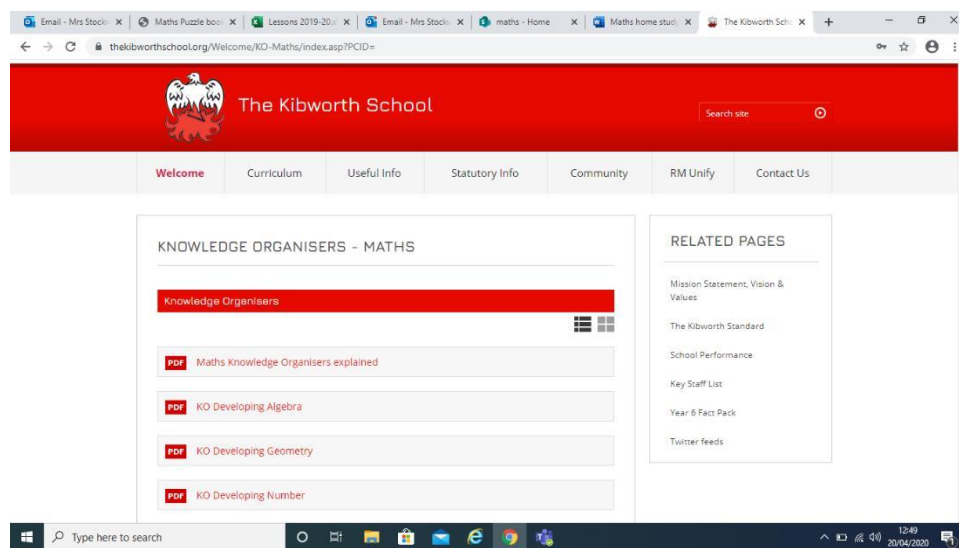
Email - Mrs Stock ×
Maths Puzzle boo ×
Lessons 2019-20 ×
Email - Mrs Stock ×
maths - Home ×
Maths home stud ×
The Kibworth Sch ×
+

thekibworthschool.org/Welcome/KO-Maths/index.asp?PCID=

The Kibworth School

Search site

Welcome
Curriculum
Useful Info
Statutory Info
Community
RM Unify
Contact Us

KNOWLEDGE ORGANISERS - MATHS

Knowledge Organisers

PDF Maths Knowledge Organisers explained

PDF KO Developing Algebra

PDF KO Developing Geometry

PDF KO Developing Number

RELATED PAGES

Mission Statement, Vision & Values

The Kibworth Standard

School Performance

Key Staff List

Year 6 Fact Pack

Twitter feeds

Type here to search

12:49
20/04/2020